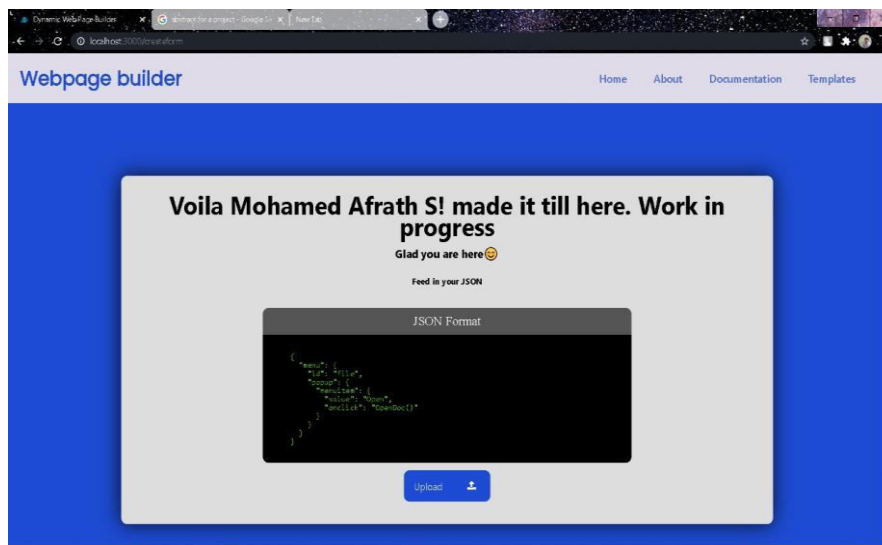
Dynamic WebPage Builder ×
abstract for a project - Google S ×
New Tab ×
localhost:3000/createform

Webpage builder

Home About Documentation Templates

Voila Mohamed Afrath S! made it till here. Work in progress

Glad you are here😊

Feed in your JSON

JSON Format

{
"menu": {
"id": "file",
"popup": {
"menuitem": {
"value": "Open",
"onclick": "OpenDoc()"
}
}
}
}

Upload